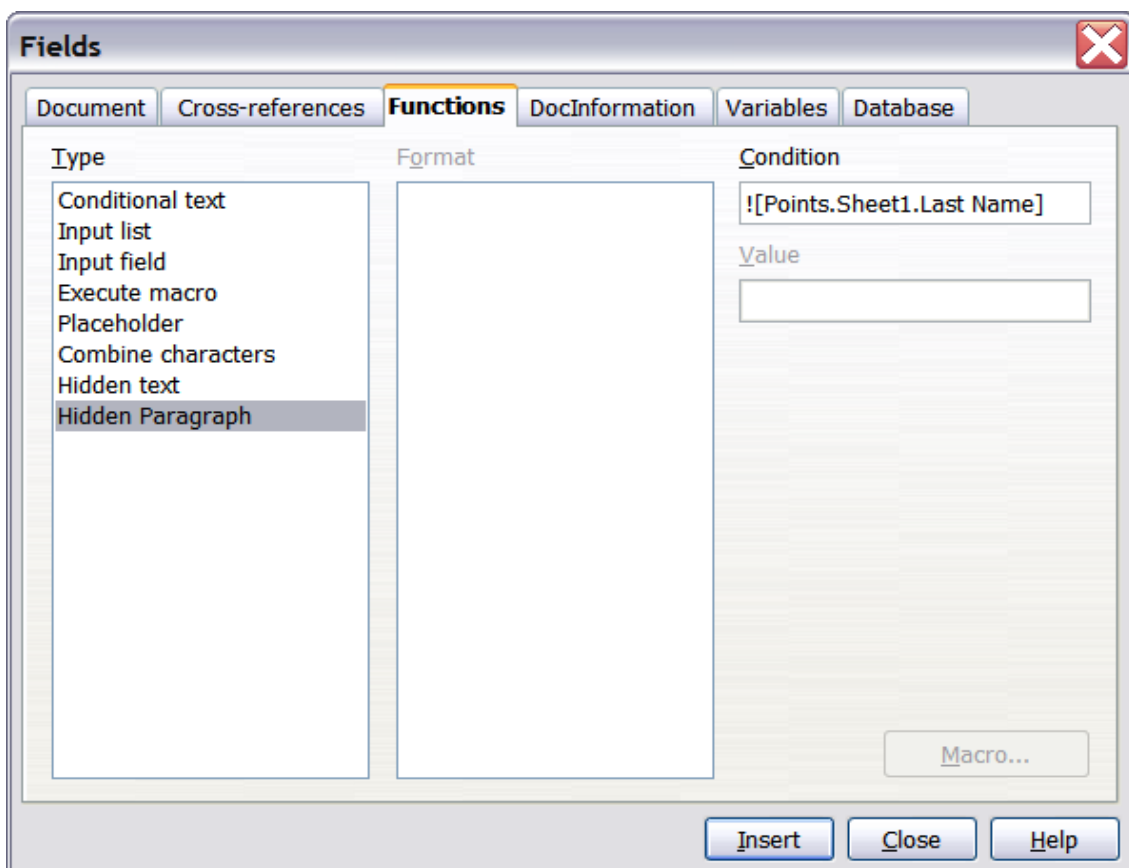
Fields

Document | Cross-references | Functions | DocInformation | Variables | Database

Type

Conditional text
Input list
Input field
Execute macro
Placeholder
Combine characters
Hidden text
Hidden Paragraph

Format

Condition

![Points.Sheet1.Last Name]

Value

Macro...

Insert | Close | Help